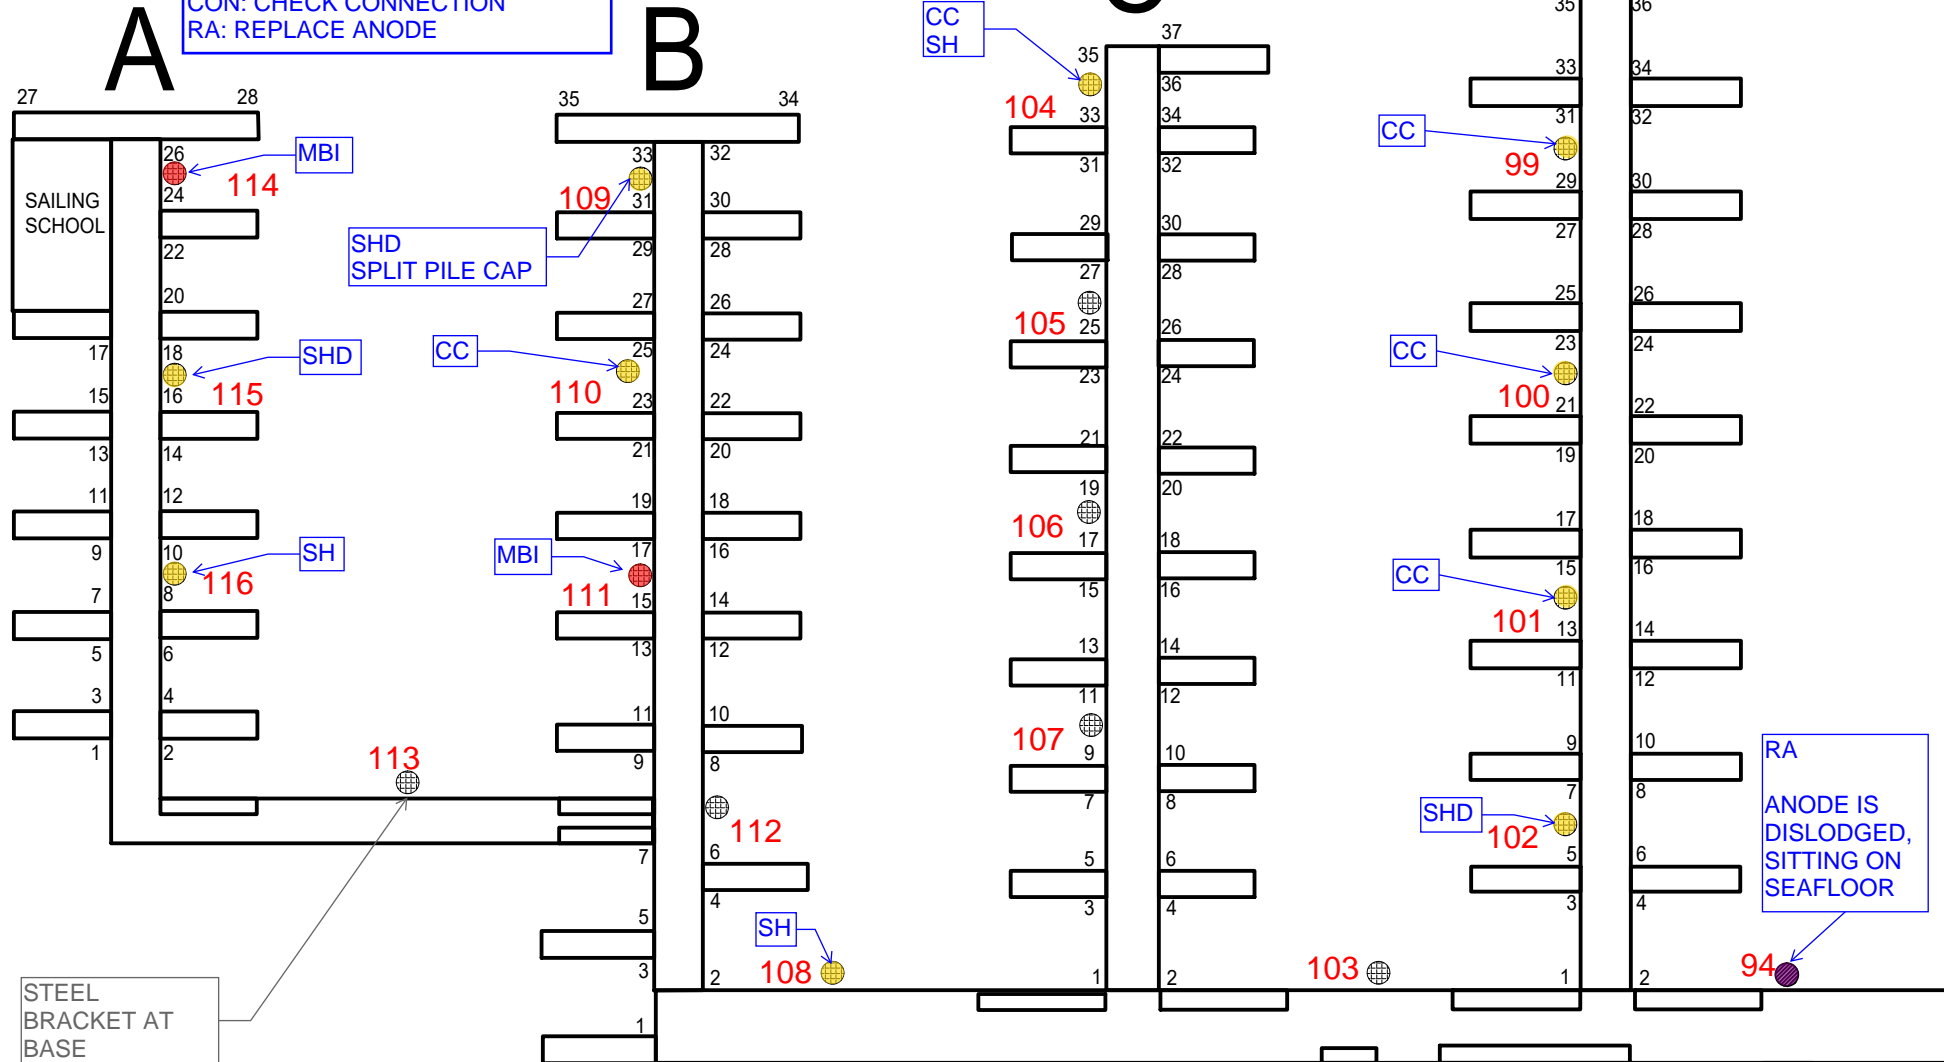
CON: CHECK CONNECTION
RA: REPLACE ANODE

A

B

C

27 28
SAILING SCHOOL
26
MBI
114
24
22
20
17 18
SHD
115
15 16
13 14
11 12
9 10
SH
116
7 8
5 6
3 4
1 2
113

35 34
33 32
109
31 30
SHD
SPLIT PILE CAP
29 28
27 26
CC
25
110
23 24
22
21 20
19 18
MBI
17 16
111
15 14
13 12
11 10
9 8
112
7 6
5 4
3 2
1
SH
108

STEEL BRACKET AT BASE

CC
SH
37
35 36
104
33 34
31 32
29 30
27 28
105
25 26
23 24
21 22
19 20
106
17 18
15 16
13 14
11 12
107
9 10
7 8
5 6
3 4
1 2
103

35 36
33 34
CC
31 32
99
29 30
27 28
25 26
CC
23 24
100
21 22
19 20
17 18
CC
15 16
101
13 14
11 12
9 10
7 8
SHD
102
5 6
3 4
1 2
RA
ANODE IS DISLODGED, SITTING ON SEAFLOOR
94